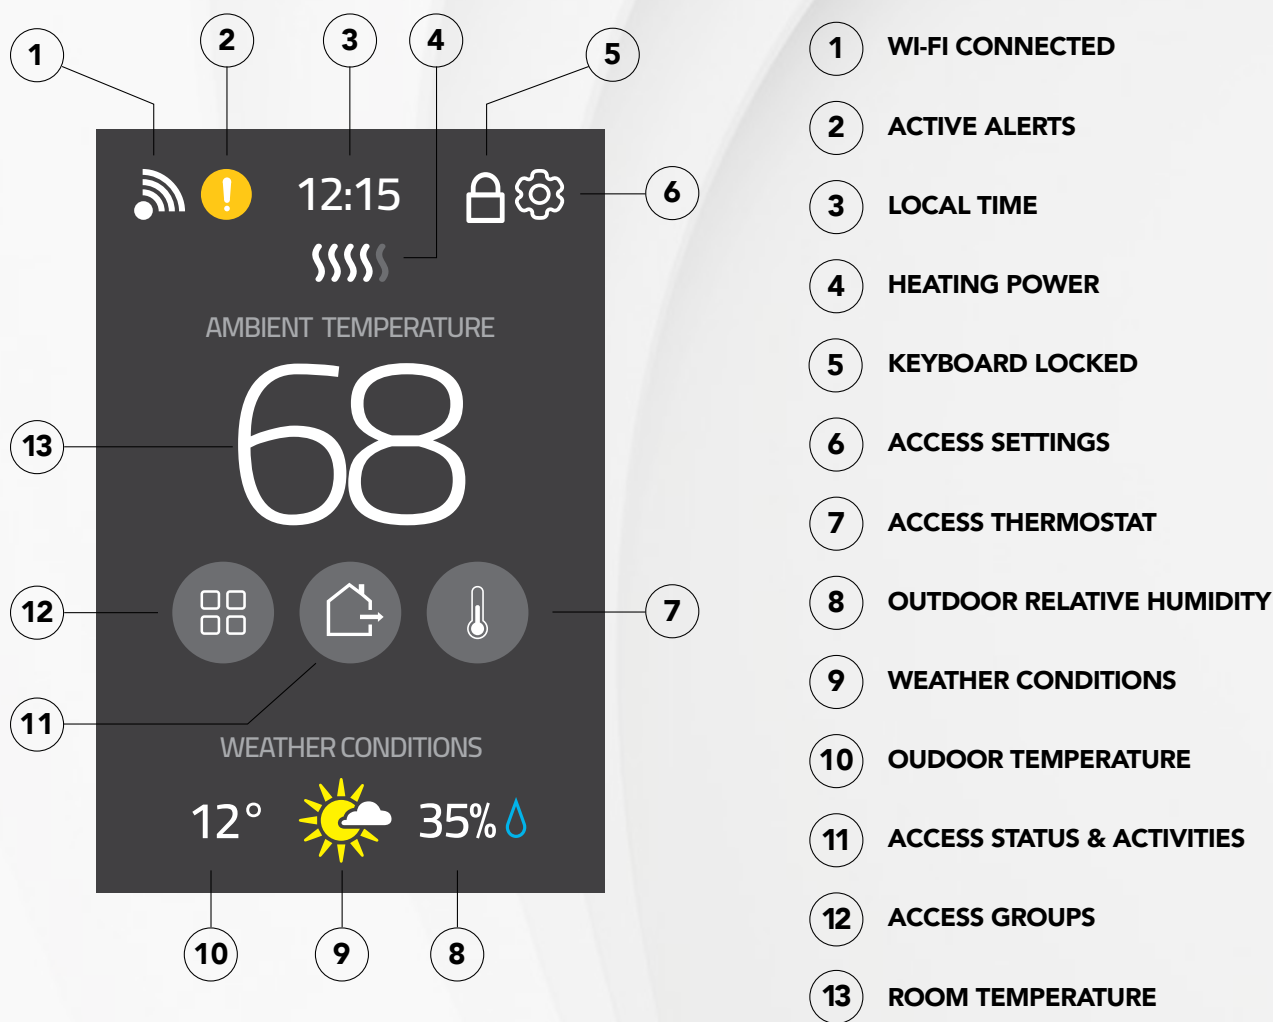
1
2
3
4
5
12:15
6
AMBIENT TEMPERATURE
13
68
12
7
11
WEATHER CONDITIONS
12°
35%
10
9
8

1 WI-FI CONNECTED
2 ACTIVE ALERTS
3 LOCAL TIME
4 HEATING POWER
5 KEYBOARD LOCKED
6 ACCESS SETTINGS
7 ACCESS THERMOSTAT
8 OUTDOOR RELATIVE HUMIDITY
9 WEATHER CONDITIONS
10 OUDOOR TEMPERATURE
11 ACCESS STATUS & ACTIVITIES
12 ACCESS GROUPS
13 ROOM TEMPERATURE